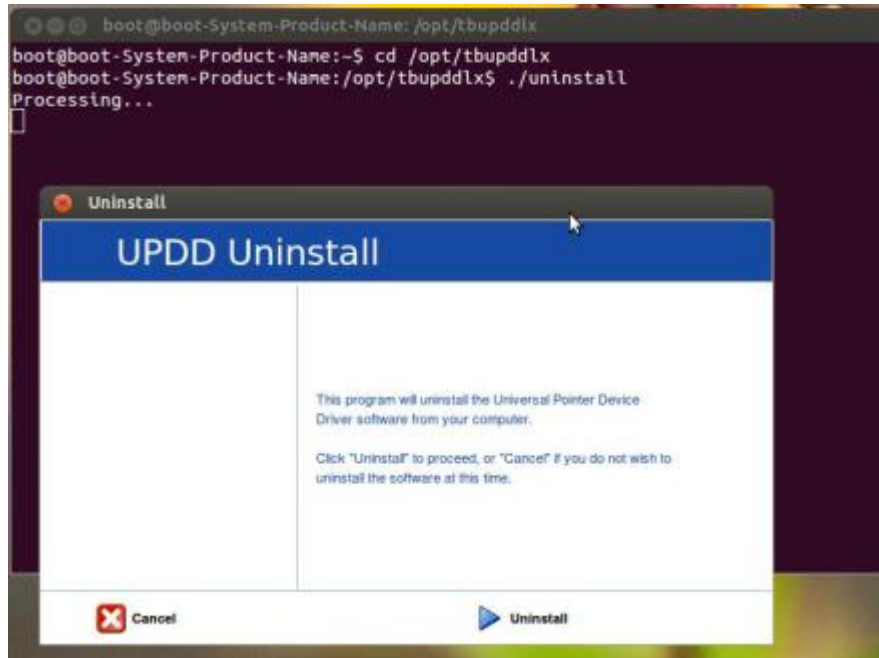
boot@boot-System-Product-Name: /opt/tbupddlx

boot@boot-System-Product-Name:~$ cd /opt/tbupddlx
boot@boot-System-Product-Name:/opt/tbupddlx$ ./uninstall
Processing...

Uninstall

UPDD Uninstall

This program will uninstall the Universal Pointer Device Driver software from your computer.

Click "Uninstall" to proceed, or "Cancel" if you do not wish to uninstall the software at this time.

Cancel

Uninstall